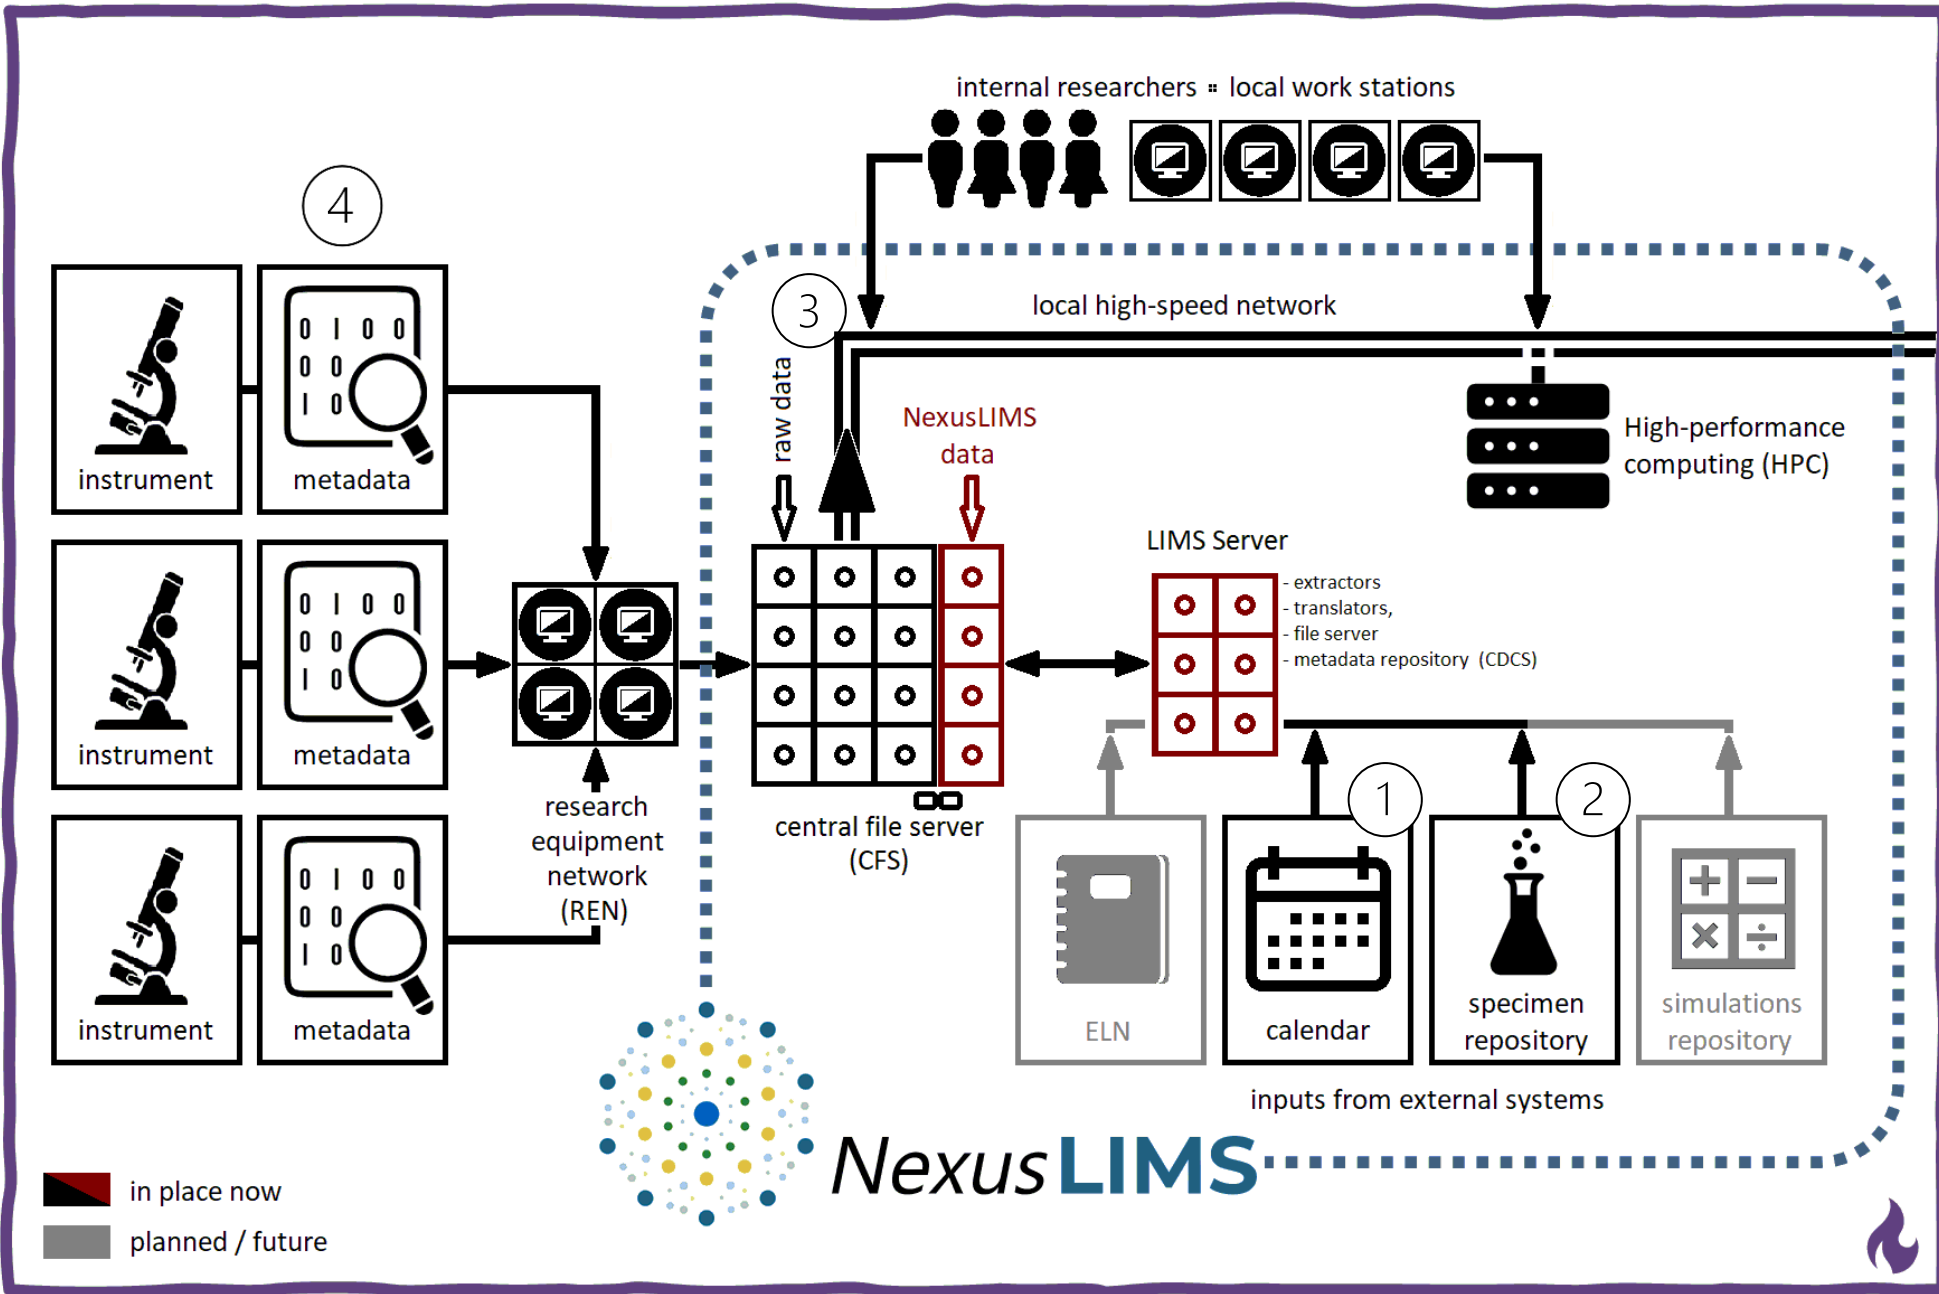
internal researchers ▪ local work stations

4

instrument
metadata
0 1 0 0
0 0
1 0

instrument
metadata
0 1 0 0
0 0
1 0

instrument
metadata
0 1 0 0
0 0
1 0

research equipment network (REN)

3

local high-speed network

raw data

NexusLIMS data

High-performance computing (HPC)

LIMS Server
- extractors
- translators,
- file server
- metadata repository (CDCS)

central file server (CFS)

1

2

ELN

calendar

specimen repository

simulations repository

inputs from external systems

NexusLIMS

in place now
planned / future